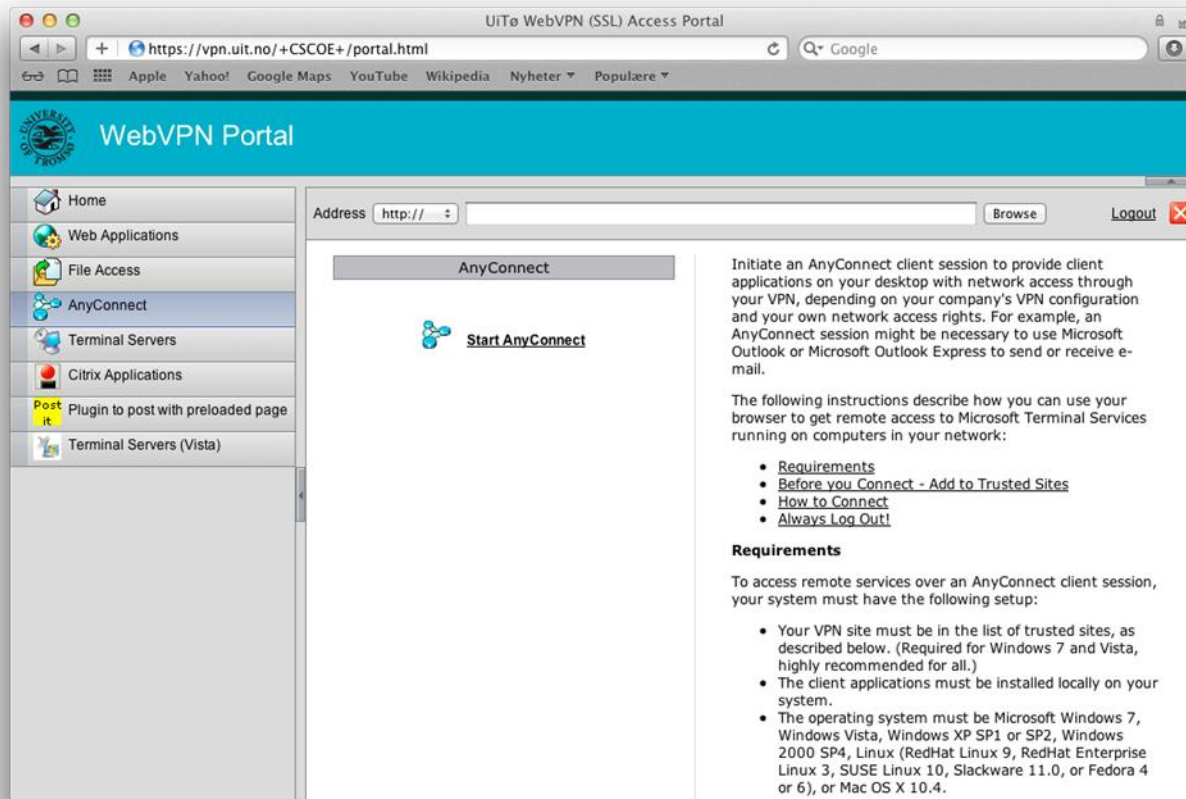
UiTø WebVPN (SSL) Access Portal

https://vpn.uit.no/+CSCOE+/portal.html

Google

Apple Yahoo! Google Maps YouTube Wikipedia Nyheter ▾ Populære ▾

WebVPN Portal

Home
Web Applications
File Access
AnyConnect
Terminal Servers
Citrix Applications
Post it Plugin to post with preloaded page
Terminal Servers (Vista)

Address http:// Browse Logout

AnyConnect

Start AnyConnect

Initiate an AnyConnect client session to provide client applications on your desktop with network access through your VPN, depending on your company's VPN configuration and your own network access rights. For example, an AnyConnect session might be necessary to use Microsoft Outlook or Microsoft Outlook Express to send or receive e-mail.

The following instructions describe how you can use your browser to get remote access to Microsoft Terminal Services running on computers in your network:

- Requirements
- Before you Connect - Add to Trusted Sites
- How to Connect
- Always Log Out!

Requirements

To access remote services over an AnyConnect client session, your system must have the following setup:

- Your VPN site must be in the list of trusted sites, as described below. (Required for Windows 7 and Vista, highly recommended for all.)
- The client applications must be installed locally on your system.
- The operating system must be Microsoft Windows 7, Windows Vista, Windows XP SP1 or SP2, Windows 2000 SP4, Linux (RedHat Linux 9, RedHat Enterprise Linux 3, SUSE Linux 10, Slackware 11.0, or Fedora 4 or 6), or Mac OS X 10.4.